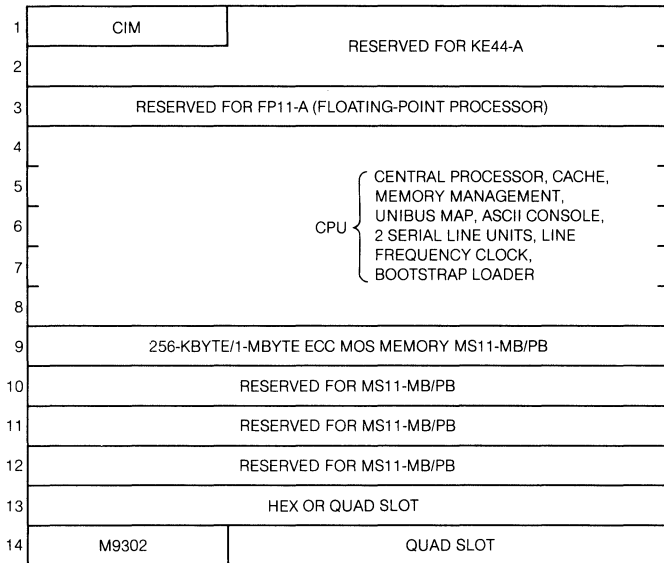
1 CIM
RESERVED FOR KE44-A
2

3 RESERVED FOR FP11-A (FLOATING-POINT PROCESSOR)

4
5
6
7
8
CPU { CENTRAL PROCESSOR, CACHE, MEMORY MANAGEMENT, UNIBUS MAP, ASCII CONSOLE, 2 SERIAL LINE UNITS, LINE FREQUENCY CLOCK, BOOTSTRAP LOADER

9 256-KBYTE/1-MBYTE ECC MOS MEMORY MS11-MB/PB

10 RESERVED FOR MS11-MB/PB

11 RESERVED FOR MS11-MB/PB

12 RESERVED FOR MS11-MB/PB

13 HEX OR QUAD SLOT

14 M9302 QUAD SLOT